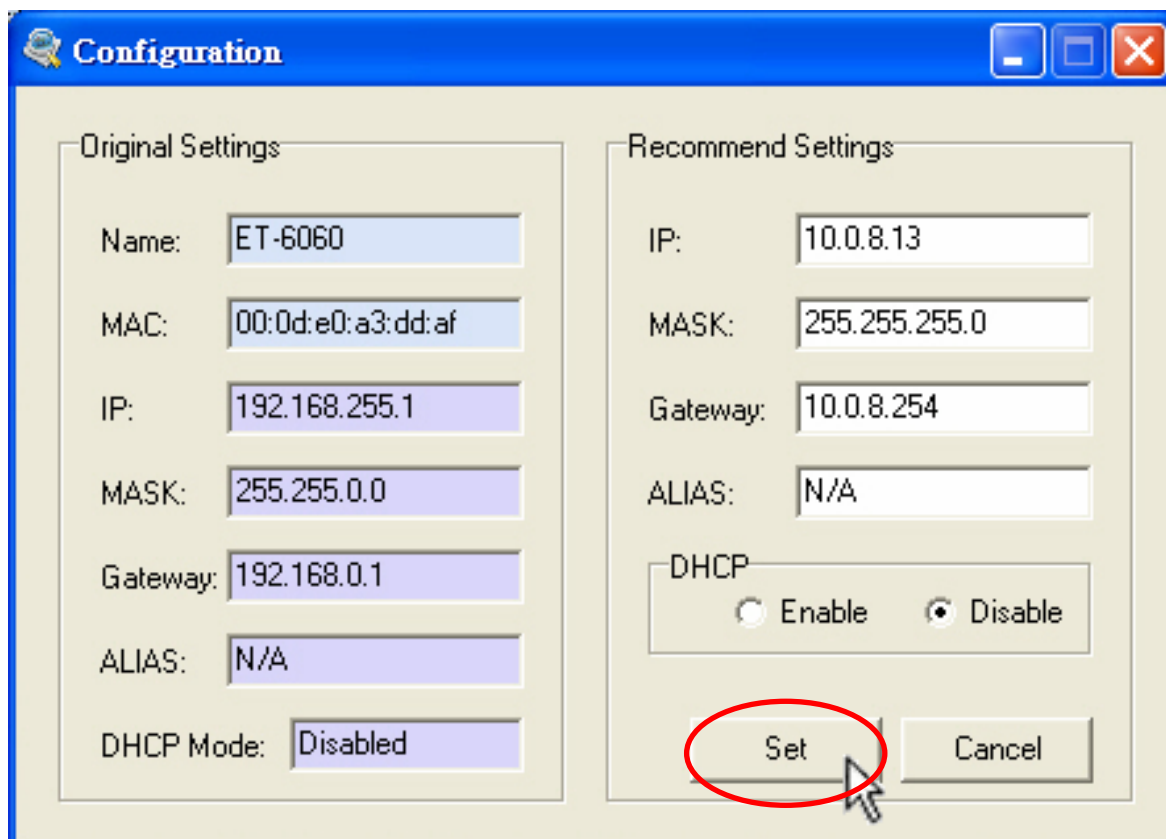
Configuration

Original Settings

Name: ET-6060

MAC: 00:0d:e0:a3:dd:af

IP: 192.168.255.1

MASK: 255.255.0.0

Gateway: 192.168.0.1

ALIAS: N/A

DHCP Mode: Disabled

Recommend Settings

IP: 10.0.8.13

MASK: 255.255.255.0

Gateway: 10.0.8.254

ALIAS: N/A

DHCP

Enable Disable

Set Cancel